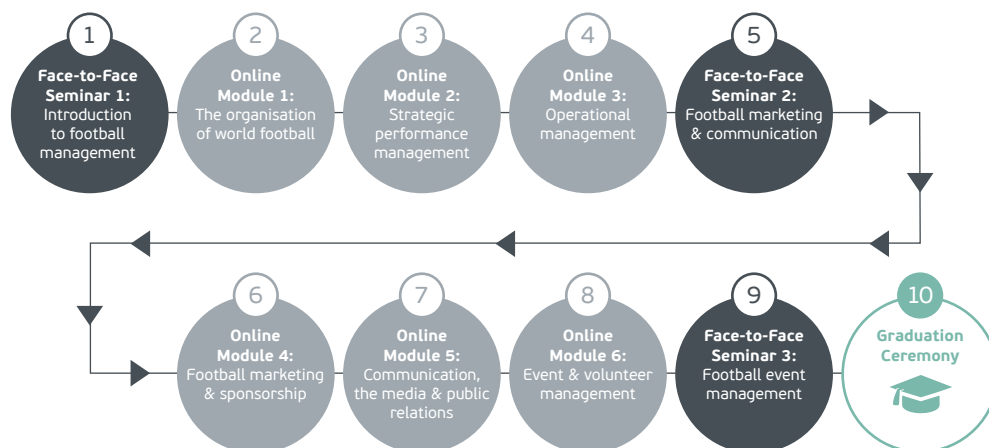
1
Face-to-Face Seminar 1:
Introduction to football management

2
Online Module 1:
The organisation of world football

3
Online Module 2:
Strategic performance management

4
Online Module 3:
Operational management

5
Face-to-Face Seminar 2:
Football marketing & communication

6
Online Module 4:
Football marketing & sponsorship

7
Online Module 5:
Communication, the media & public relations

8
Online Module 6:
Event & volunteer management

9
Face-to-Face Seminar 3:
Football event management

10
Graduation Ceremony